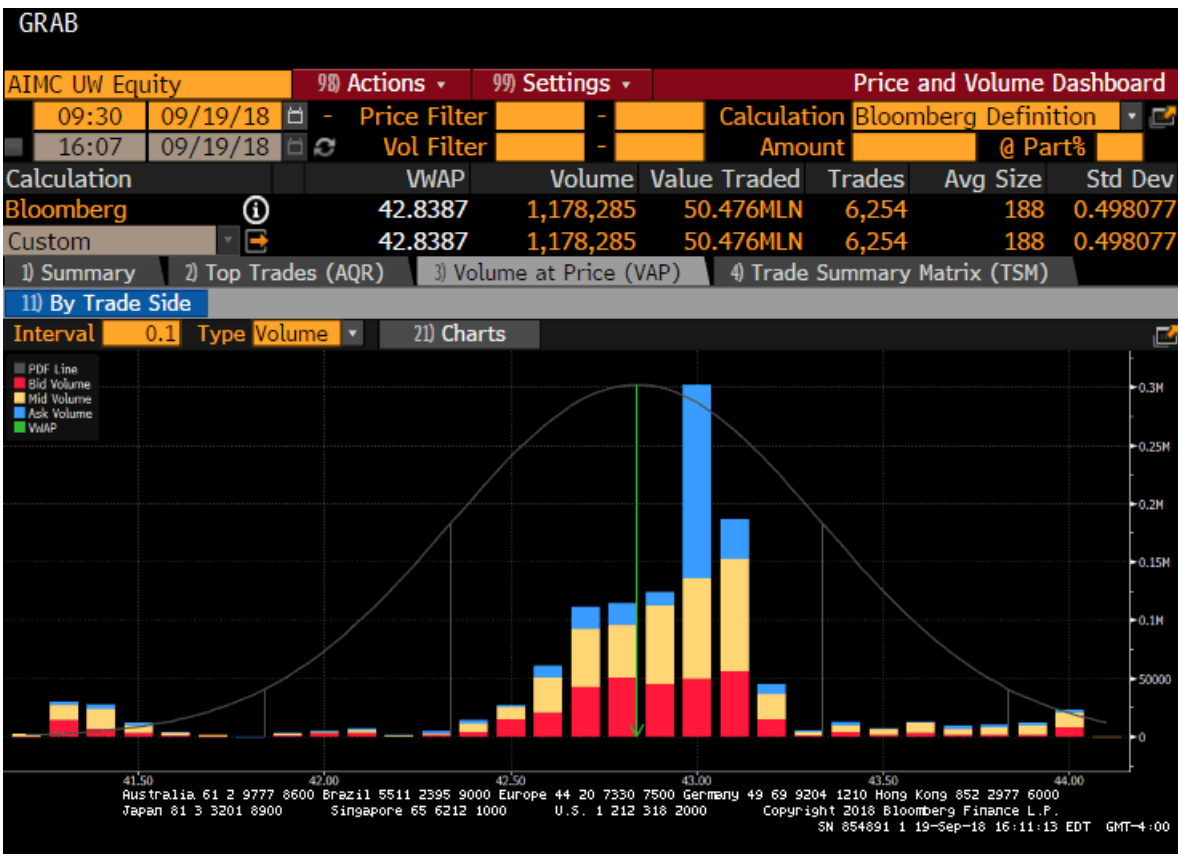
GRAB

AIMC UW Equity | 98) Actions ▾ | 99) Settings ▾ | Price and Volume Dashboard

09:30 09/19/18 - Price Filter - Calculation Bloomberg Definition

16:07 09/19/18 Vol Filter - Amount @ Part%

| Calculation | VWAP | Volume | Value Traded | Trades | Avg Size | Std Dev |
|---|---|---|---|---|---|---|
| Bloomberg | 42.8387 | 1,178,285 | 50.476MLN | 6,254 | 188 | 0.498077 |
| Custom | 42.8387 | 1,178,285 | 50.476MLN | 6,254 | 188 | 0.498077 |

1) Summary 2) Top Trades (AQR) 3) Volume at Price (VAP) 4) Trade Summary Matrix (TSM)

11) By Trade Side

Interval 0.1 Type Volume 21) Charts

PDF Line
Bid Volume
Mid Volume
Ask Volume
VWAP

0.3M
0.25M
0.2M
0.15M
0.1M
50000
0

41.50 42.00 42.50 43.00 43.50 44.00

Australia 61 2 9777 8600 Brazil 5511 2395 9000 Europe 44 20 7330 7500 Germany 49 69 9204 1210 Hong Kong 852 2977 6000
Japan 81 3 3201 8900 Singapore 65 6212 1000 U.S. 1 212 318 2000 Copyright 2018 Bloomberg Finance L.P.
SN 854891 1 19-Sep-18 16:11:13 EDT GMT-4:00